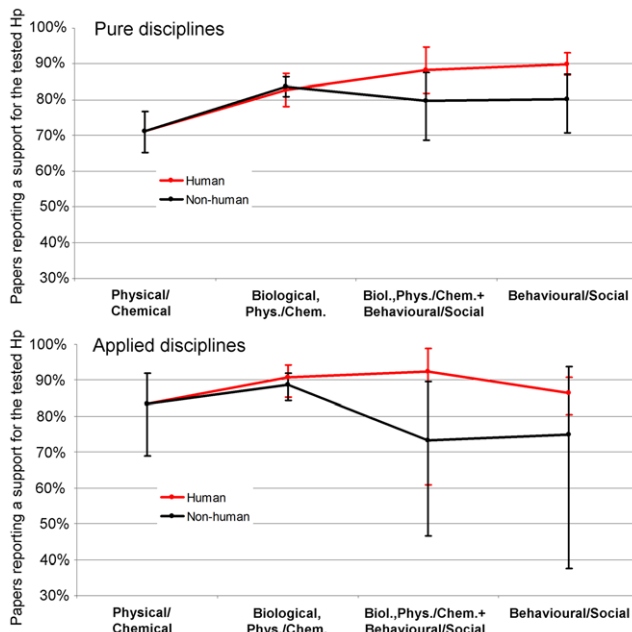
Papers reporting a support for the tested Hp

Pure disciplines

100%
90%
80%
70%
60%
50%
40%
30%

Human
Non-human

Physical/ Chemical
Biological, Phys./Chem.
Biol.,Phys./Chem.+ Behavioural/Social
Behavioural/Social

Papers reporting a support for the tested Hp

Applied disciplines

100%
90%
80%
70%
60%
50%
40%
30%

Human
Non-human

Physical/ Chemical
Biological, Phys./Chem.
Biol.,Phys./Chem.+ Behavioural/Social
Behavioural/Social